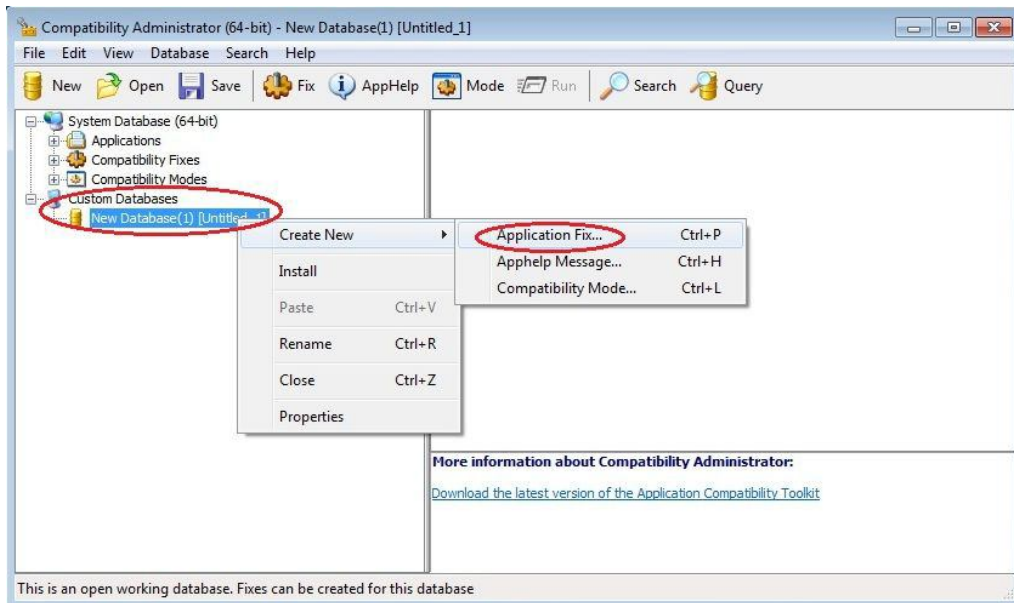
Compatibility Administrator (64-bit) - New Database(1) [Untitled_1]

File Edit View Database Search Help

New Open Save Fix AppHelp Mode Run Search Query

System Database (64-bit)
Applications
Compatibility Fixes
Compatibility Modes
Custom Databases
New Database(1) [Untitled_1]

Create New
Install
Paste Ctrl+V
Rename Ctrl+R
Close Ctrl+Z
Properties

Application Fix... Ctrl+P
Apphelp Message... Ctrl+H
Compatibility Mode... Ctrl+L

More information about Compatibility Administrator:

Download the latest version of the Application Compatibility Toolkit

This is an open working database. Fixes can be created for this database